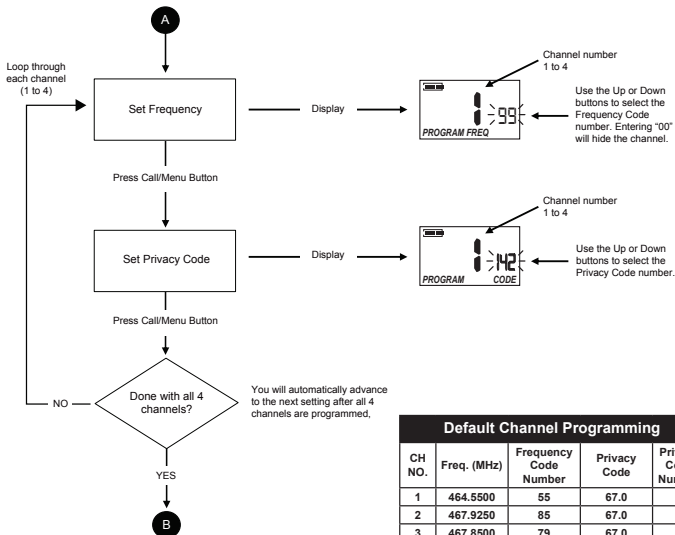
A

Loop through each channel (1 to 4)

Set Frequency

Display

Channel number 1 to 4

1 99

PROGRAM FREQ

Use the Up or Down buttons to select the Frequency Code number. Entering "00" will hide the channel.

Press Call/Menu Button

Set Privacy Code

Display

Channel number 1 to 4

1 142

PROGRAM CODE

Use the Up or Down buttons to select the Privacy Code number.

Press Call/Menu Button

NO

Done with all 4 channels?

You will automatically advance to the next setting after all 4 channels are programmed,

YES

B

Default Channel Programming

| CH NO. | Freq. (MHz) | Frequency Code Number | Privacy Code | Pri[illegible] Co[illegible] Nu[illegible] |
|---|---|---|---|---|
| 1 | 464.5500 | 55 | 67.0 | |
| 2 | 467.9250 | 85 | 67.0 | |
| 3 | 467.8500 | 79 | 67.0 | |